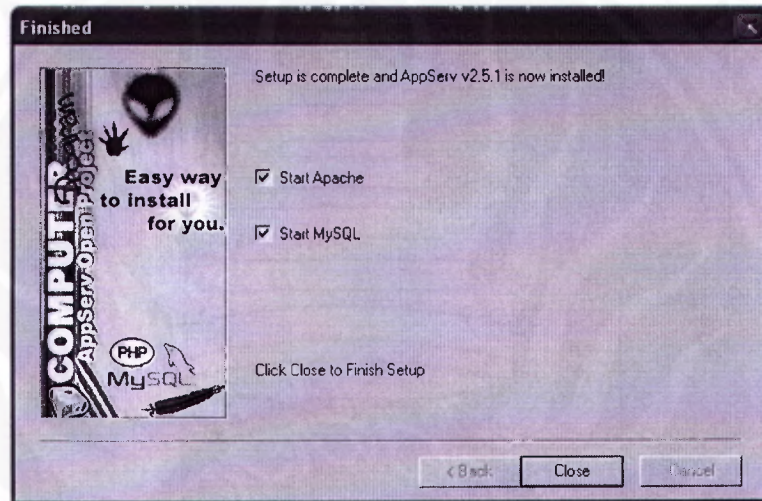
Finished

COMPUTER AppServ Open Project

Easy way to install for you.

PHP MySQL

Setup is complete and AppServ v2.5.1 is now installed!

☑ Start Apache

☑ Start MySQL

Click Close to Finish Setup

< Back | Close | Cancel